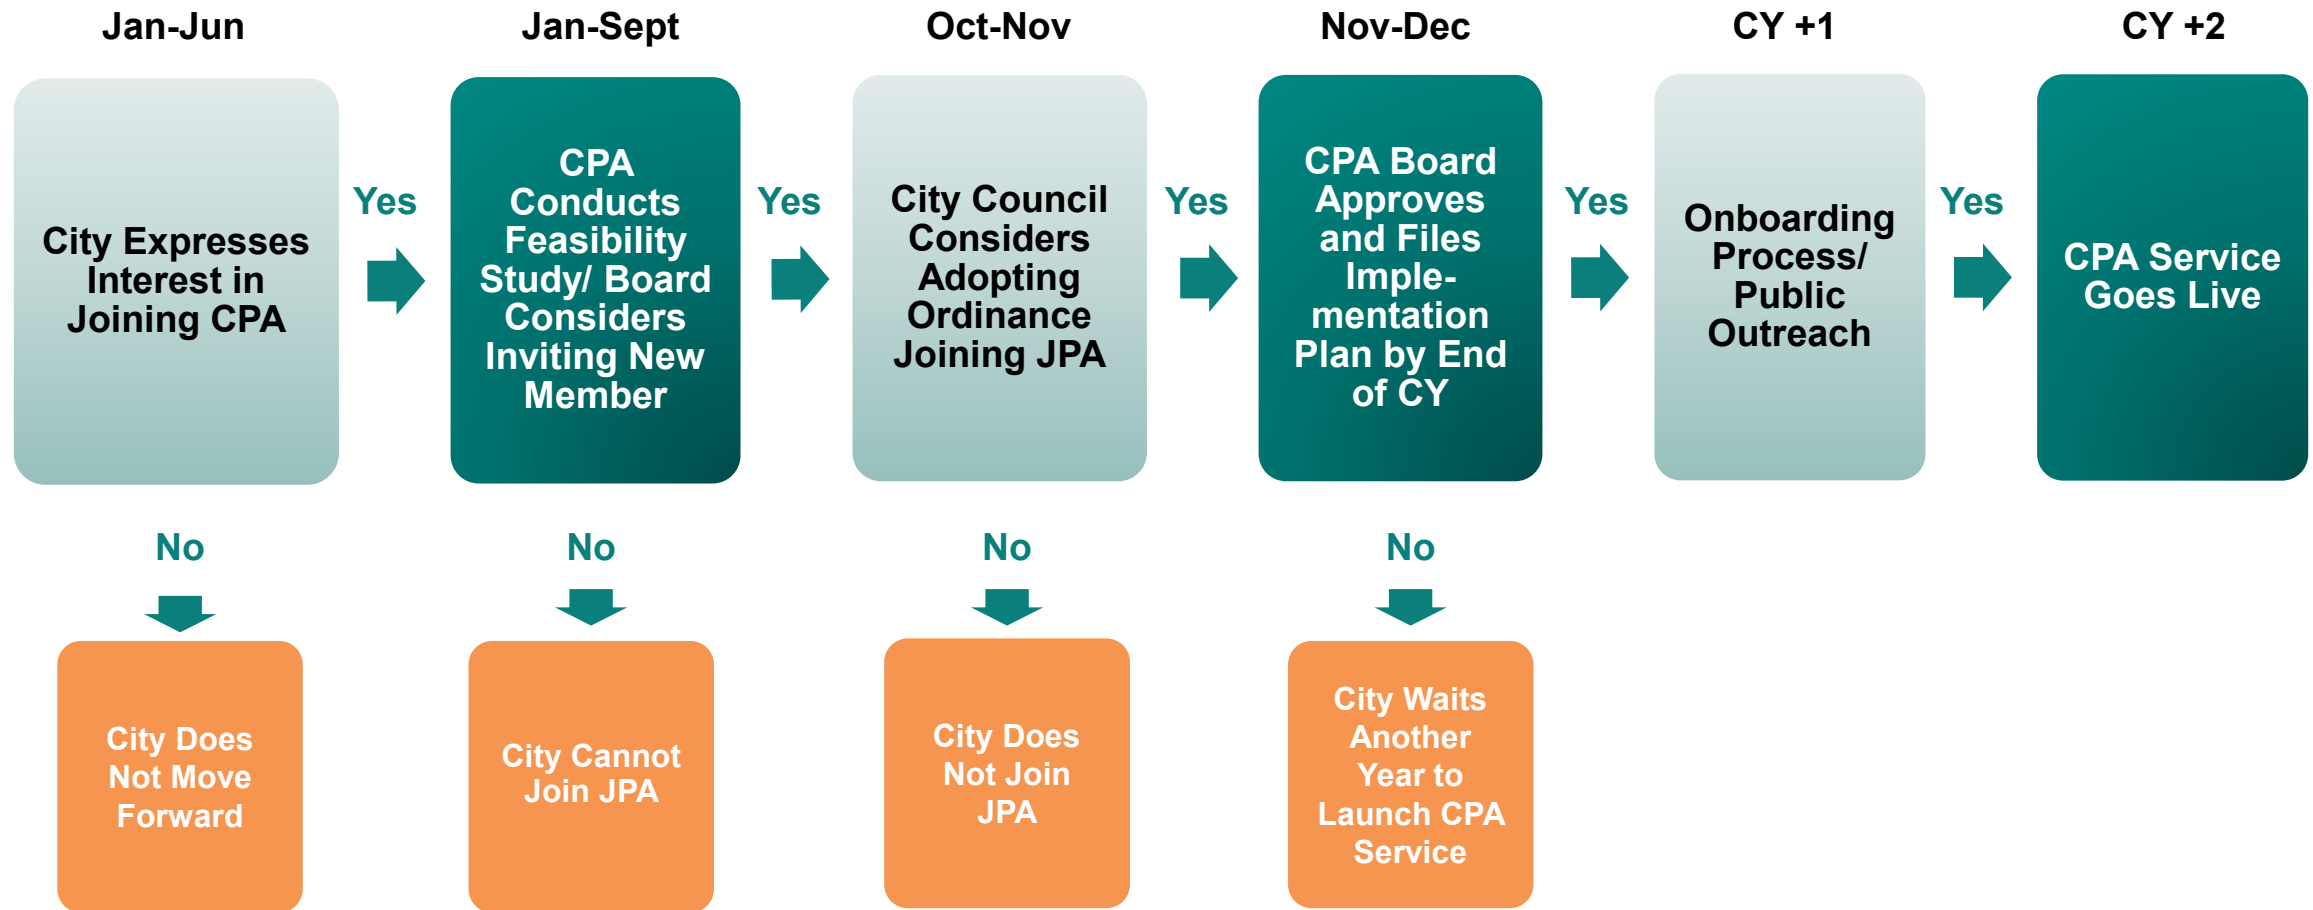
Jan-Jun

City Expresses Interest in Joining CPA

Yes

Jan-Sept

CPA Conducts Feasibility Study/ Board Considers Inviting New Member

Yes

Oct-Nov

City Council Considers Adopting Ordinance Joining JPA

Yes

Nov-Dec

CPA Board Approves and Files Implementation Plan by End of CY

Yes

CY +1

Onboarding Process/ Public Outreach

Yes

CY +2

CPA Service Goes Live

No

City Does Not Move Forward

No

City Cannot Join JPA

No

City Does Not Join JPA

No

City Waits Another Year to Launch CPA Service